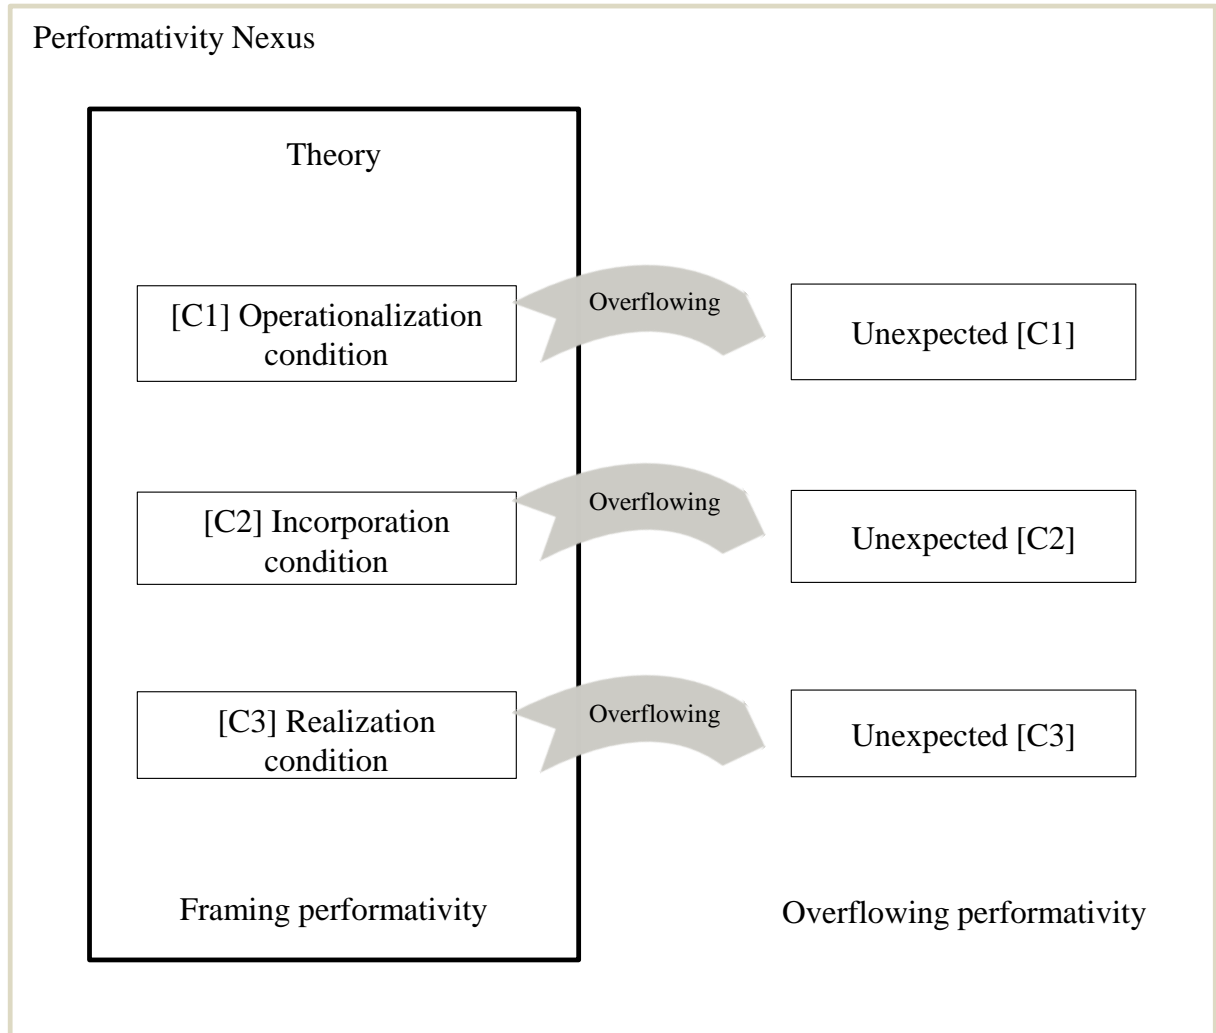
Performativity Nexus

Theory

[C1] Operationalization condition

Overflowing

Unexpected [C1]

[C2] Incorporation condition

Overflowing

Unexpected [C2]

[C3] Realization condition

Overflowing

Unexpected [C3]

Framing performativity

Overflowing performativity